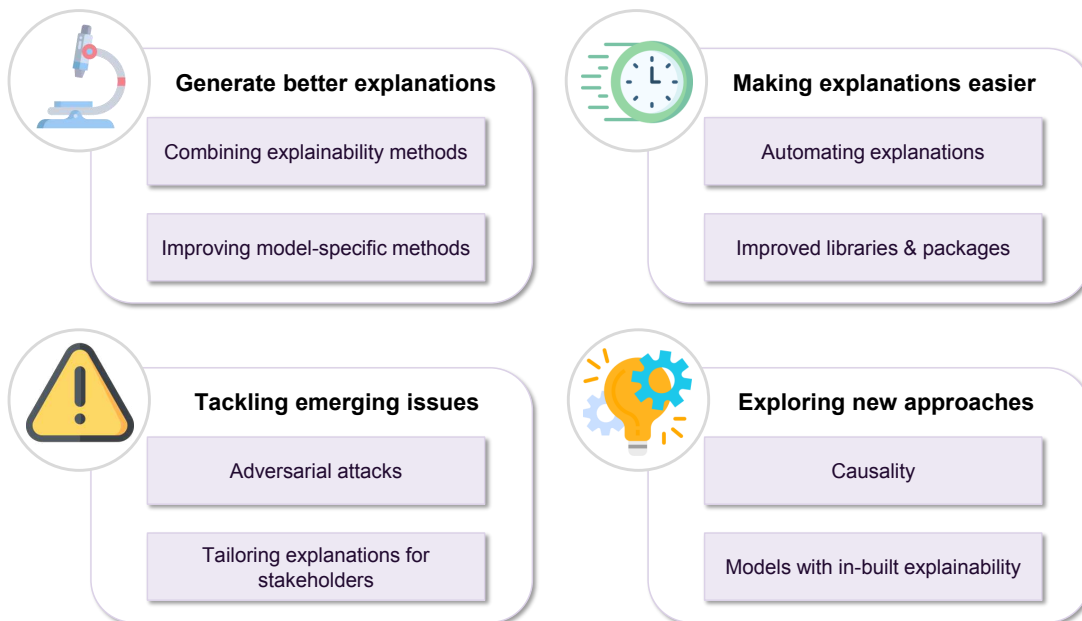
Generate better explanations

Combining explainability methods

Improving model-specific methods

Making explanations easier

Automating explanations

Improved libraries & packages

Tackling emerging issues

Adversarial attacks

Tailoring explanations for stakeholders

Exploring new approaches

Causality

Models with in-built explainability